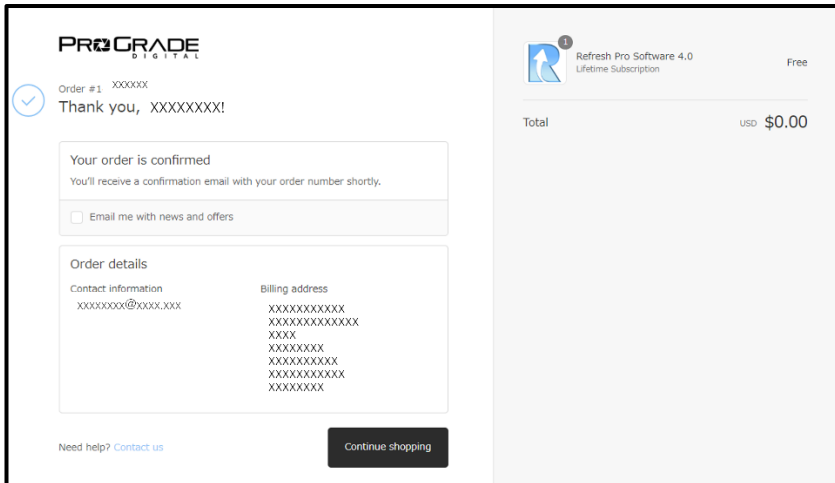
PROGRADE
DIGITAL

Order #1 XXXXXX
Thank you, XXXXXXXX!

Your order is confirmed
You'll receive a confirmation email with your order number shortly.

Email me with news and offers

Order details

Contact information
XXXXXXXX@XXXX.XXX

Billing address
XXXXXXXXXXX
XXXXXXXXXXXXX
XXXX
XXXXXXXX
XXXXXXXXXX
XXXXXXXXXXX
XXXXXXXX

Need help? Contact us

Continue shopping

1
Refresh Pro Software 4.0
Lifetime Subscription
Free

Total
USD $0.00